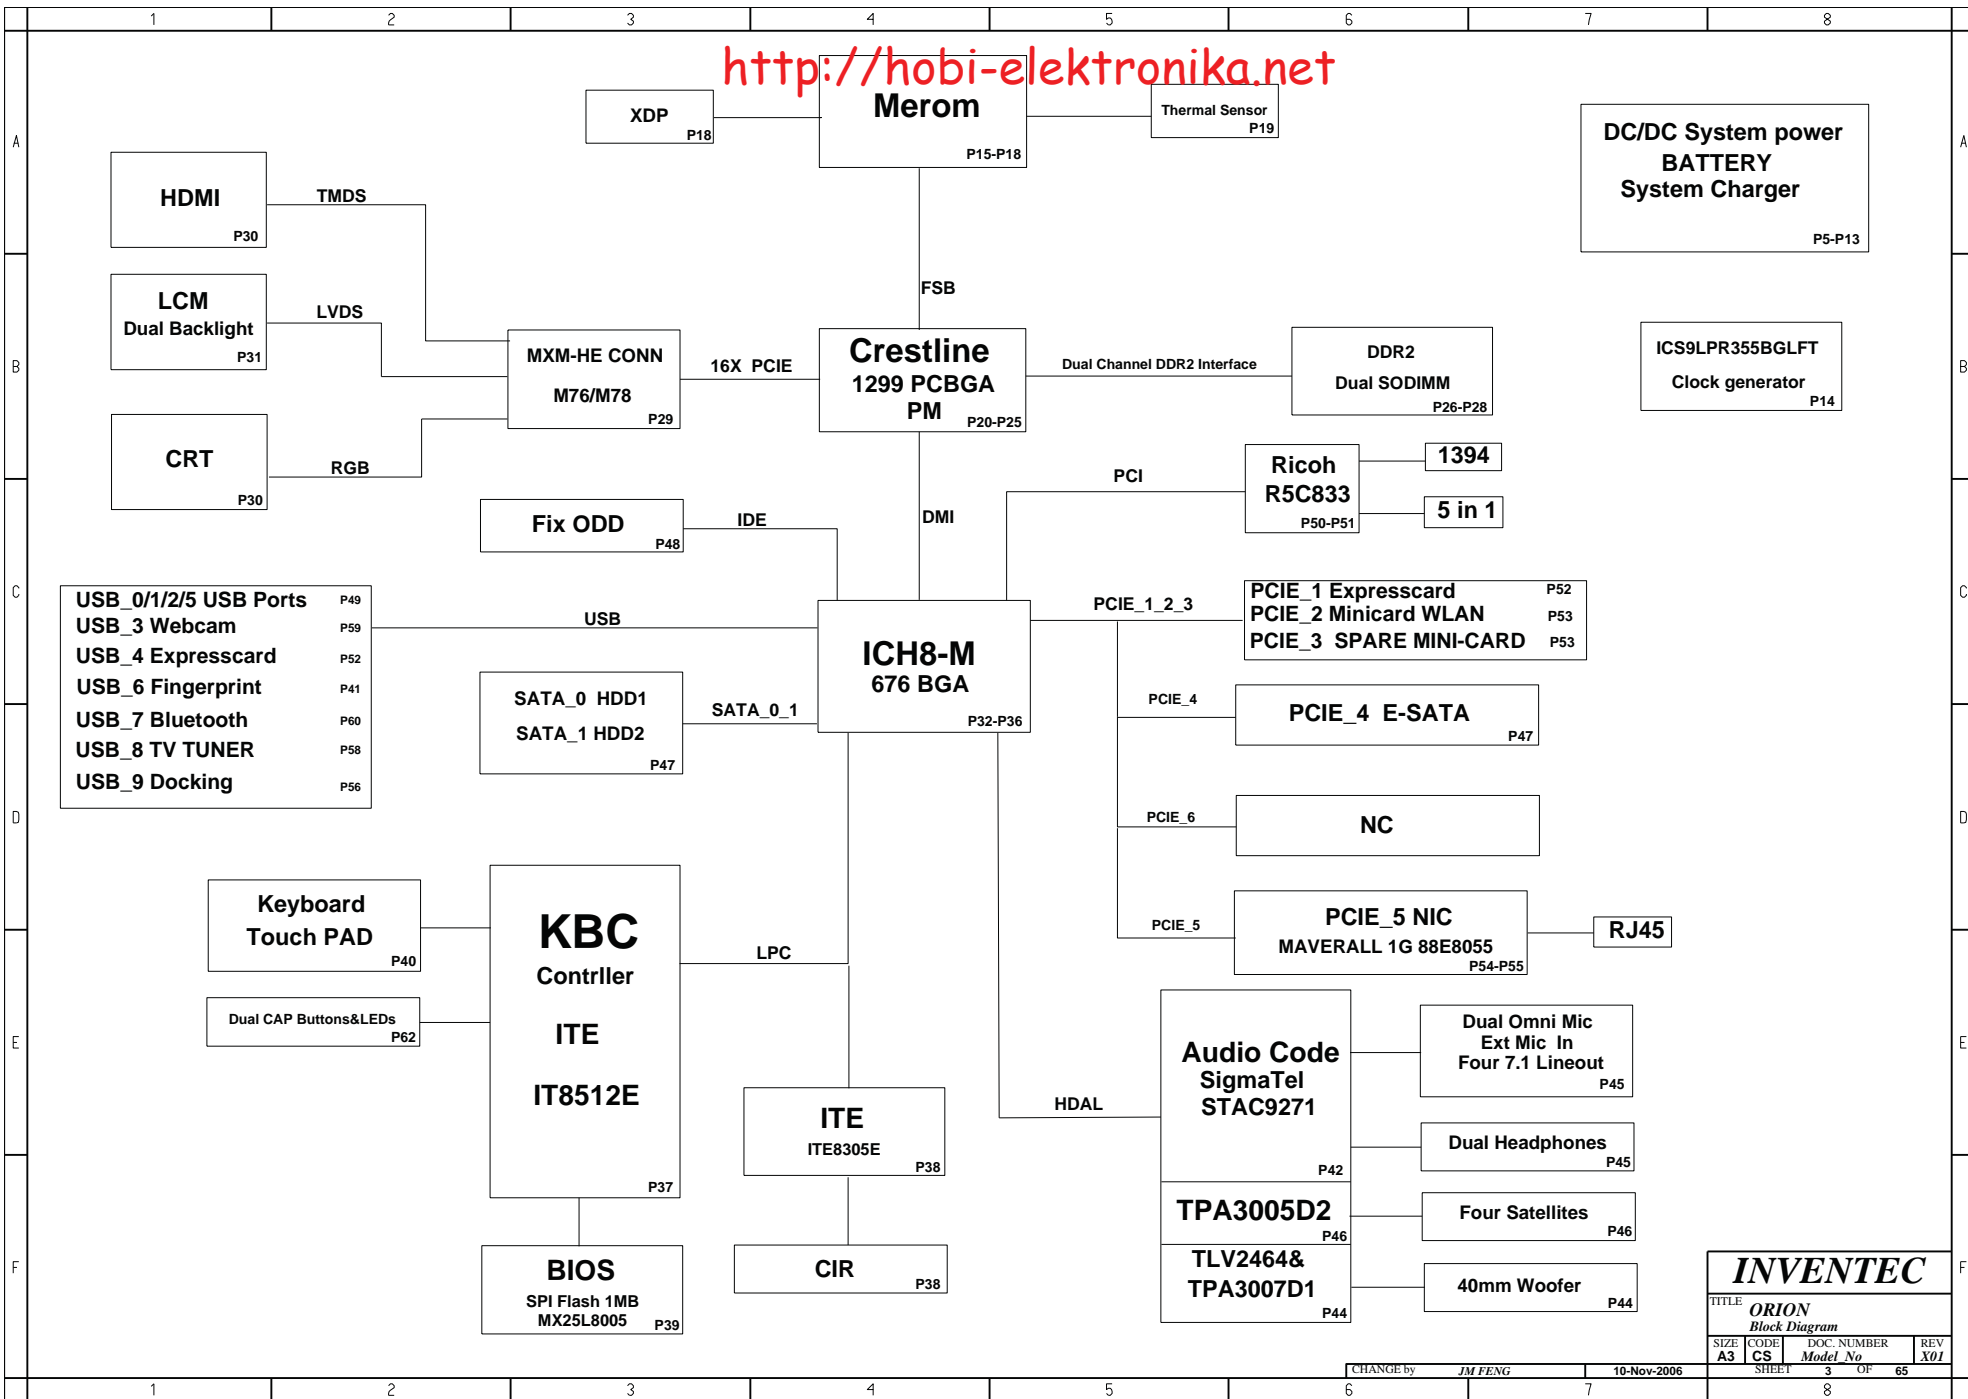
1 2 3 4 5 6 7 8

A B C D E F

http://hobi-elektronika.net

XDP P18

Merom P15-P18

Thermal Sensor P19

DC/DC System power
BATTERY
System Charger
P5-P13

HDMI P30

TMDS

LCM
Dual Backlight
P31

LVDS

FSB

MXM-HE CONN
M76/M78
P29

16X PCIE

Crestline
1299 PCBGA
PM
P20-P25

Dual Channel DDR2 Interface

DDR2
Dual SODIMM
P26-P28

ICS9LPR355BGLFT
Clock generator
P14

CRT P30

RGB

PCI

Ricoh
R5C833
P50-P51

1394

5 in 1

Fix ODD P48

IDE

DMI

USB_0/1/2/5 USB Ports P49
USB_3 Webcam P59
USB_4 Expresscard P52
USB_6 Fingerprint P41
USB_7 Bluetooth P60
USB_8 TV TUNER P58
USB_9 Docking P56

USB

ICH8-M
676 BGA
P32-P36

PCIE_1_2_3

PCIE_1 Expresscard P52
PCIE_2 Minicard WLAN P53
PCIE_3 SPARE MINI-CARD P53

SATA_0 HDD1
SATA_1 HDD2
P47

SATA_0_1

PCIE_4

PCIE_4 E-SATA P47

PCIE_6

NC

Keyboard
Touch PAD
P40

KBC
Contrller
ITE
IT8512E
P37

LPC

PCIE_5

PCIE_5 NIC
MAVERALL 1G 88E8055
P54-P55

RJ45

Dual CAP Buttons&LEDs P62

Audio Code
SigmaTel
STAC9271
P42

Dual Omni Mic
Ext Mic In
Four 7.1 Lineout
P45

ITE
ITE8305E
P38

HDAL

Dual Headphones P45

TPA3005D2 P46

Four Satellites P46

TLV2464&
TPA3007D1
P44

40mm Woofer P44

BIOS
SPI Flash 1MB
MX25L8005 P39

CIR P38

INVENTEC
TITLE ORION
Block Diagram
SIZE A3 CODE CS DOC. NUMBER Model_No REV X01
CHANGE by JM FENG 10-Nov-2006 SHEET 3 OF 65